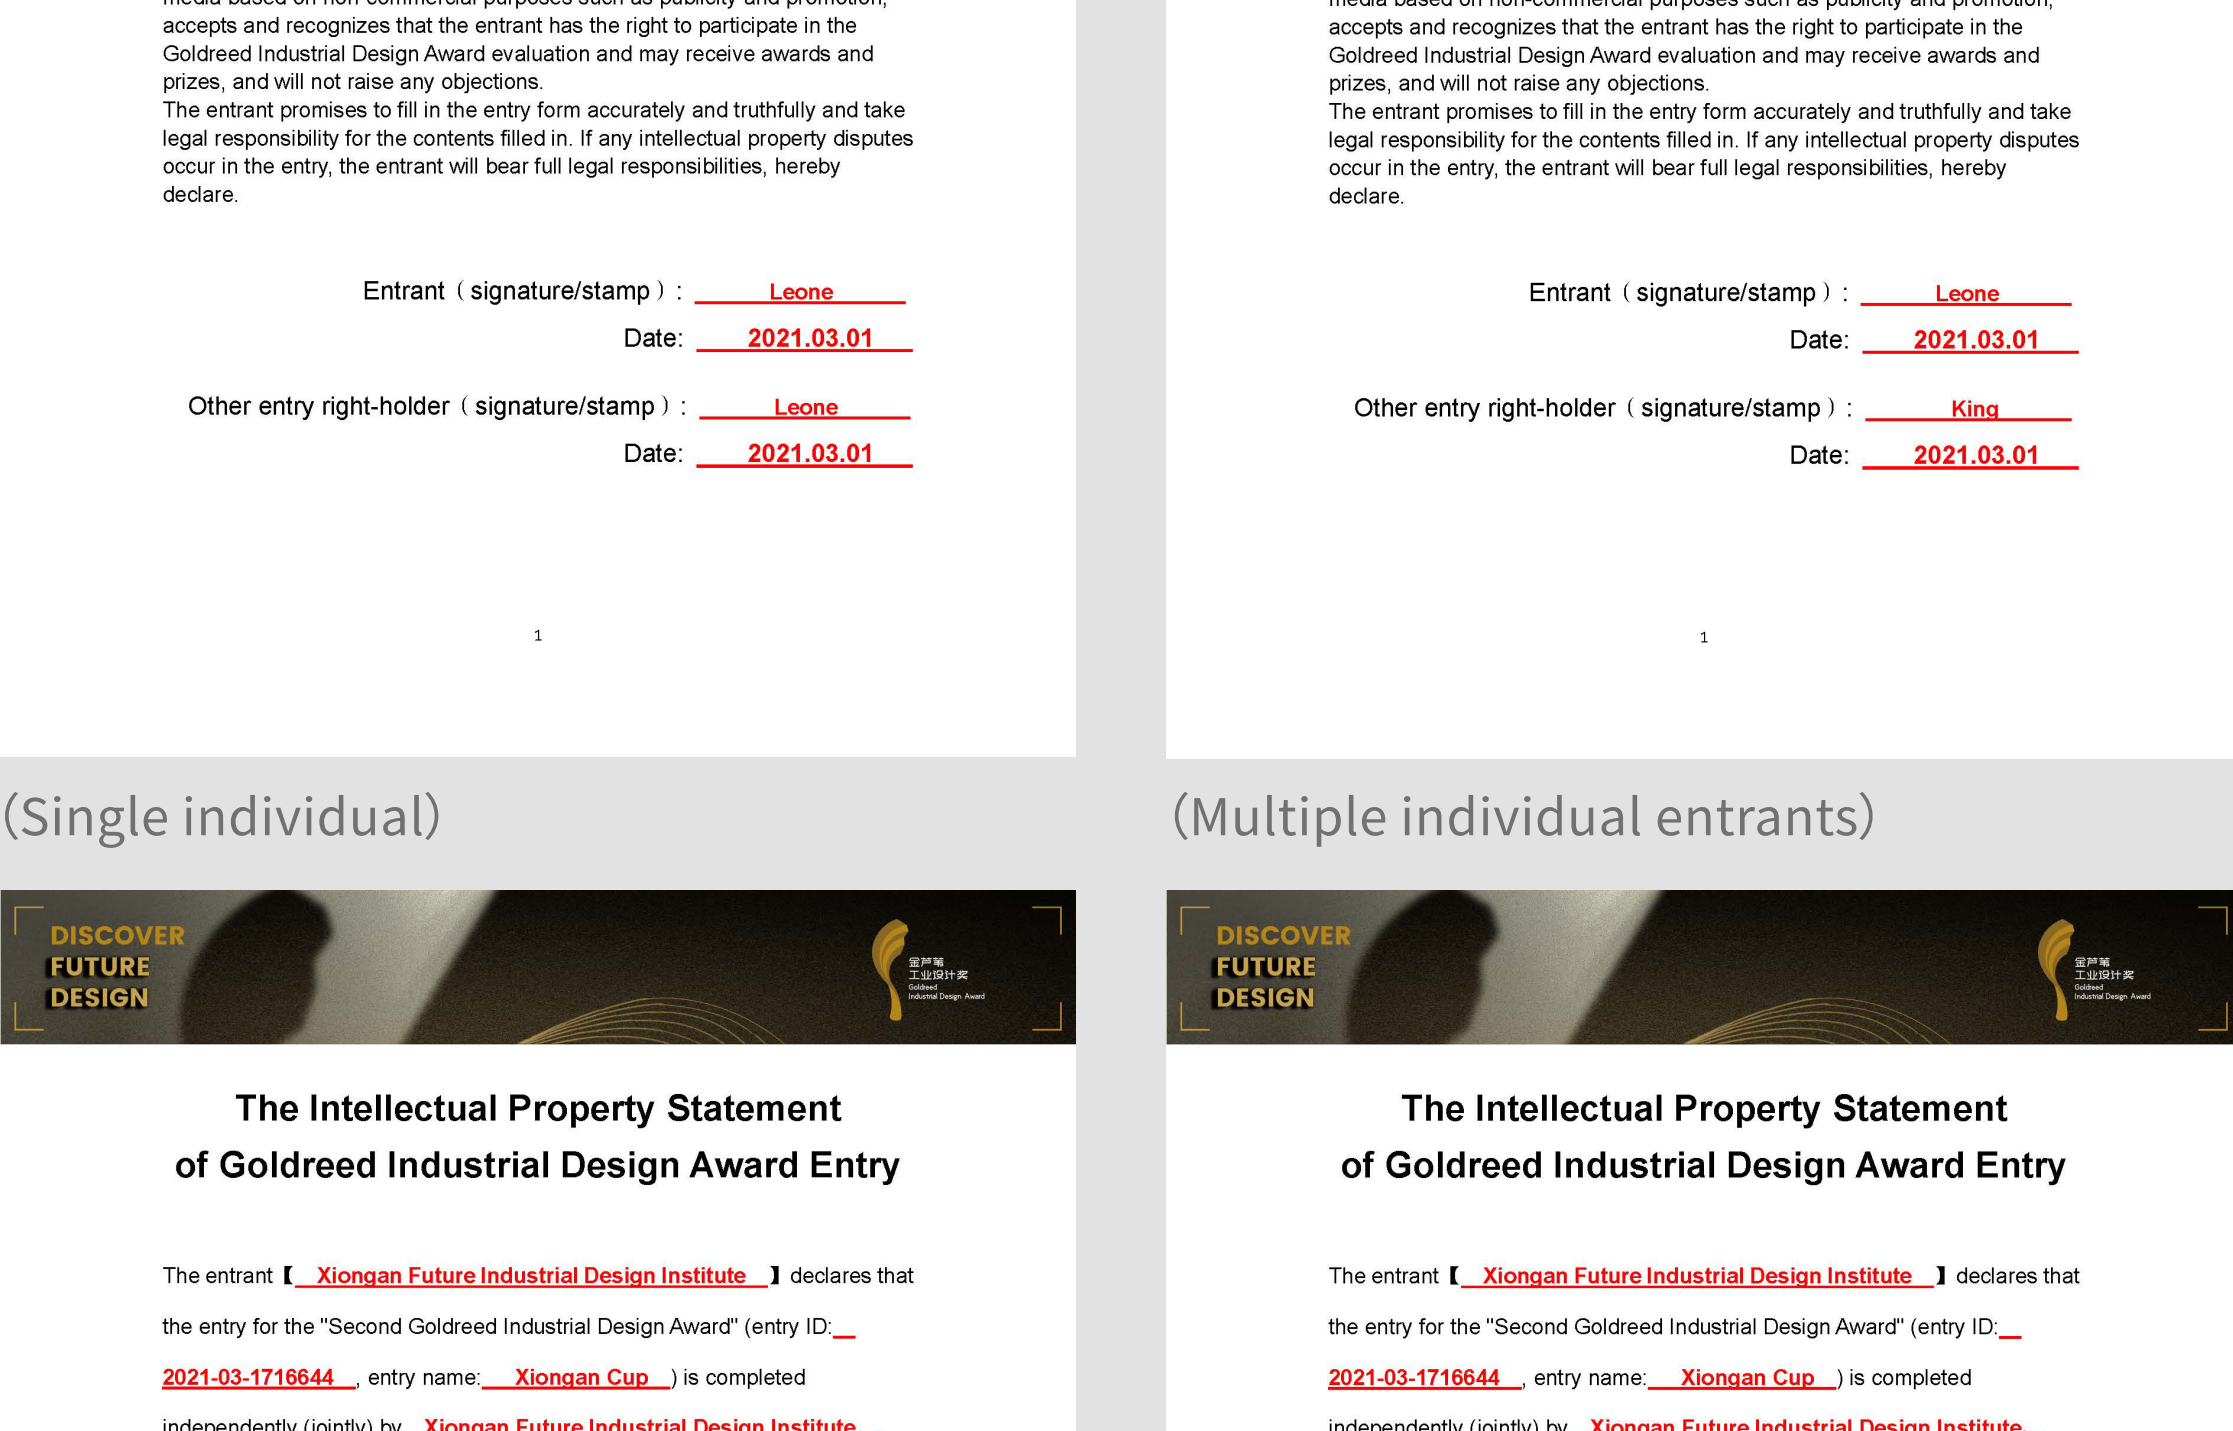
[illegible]
accepts and recognizes that the entrant has the right to participate in the Goldreed Industrial Design Award evaluation and may receive awards and prizes, and will not raise any objections.
The entrant promises to fill in the entry form accurately and truthfully and take legal responsibility for the contents filled in. If any intellectual property disputes occur in the entry, the entrant will bear full legal responsibilities, hereby declare.

Entrant（signature/stamp）: Leone
Date: 2021.03.01

Other entry right-holder（signature/stamp）: Leone
Date: 2021.03.01

1

(Single individual)

DISCOVER
FUTURE
DESIGN

金芦苇
工业设计奖
Goldreed
Industrial Design Award

The Intellectual Property Statement
of Goldreed Industrial Design Award Entry

The entrant【 Xiongan Future Industrial Design Institute 】declares that the entry for the "Second Goldreed Industrial Design Award" (entry ID: 2021-03-1716644, entry name: Xiongan Cup) is completed independently (jointly) by Xiongan Future Industrial Design Institute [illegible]

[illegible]
accepts and recognizes that the entrant has the right to participate in the Goldreed Industrial Design Award evaluation and may receive awards and prizes, and will not raise any objections.
The entrant promises to fill in the entry form accurately and truthfully and take legal responsibility for the contents filled in. If any intellectual property disputes occur in the entry, the entrant will bear full legal responsibilities, hereby declare.

Entrant（signature/stamp）: Leone
Date: 2021.03.01

Other entry right-holder（signature/stamp）: King
Date: 2021.03.01

1

(Multiple individual entrants)

DISCOVER
FUTURE
DESIGN

金芦苇
工业设计奖
Goldreed
Industrial Design Award

The Intellectual Property Statement
of Goldreed Industrial Design Award Entry

The entrant【 Xiongan Future Industrial Design Institute 】declares that the entry for the "Second Goldreed Industrial Design Award" (entry ID: 2021-03-1716644, entry name: Xiongan Cup) is completed independently (jointly) by Xiongan Future Industrial Design Institute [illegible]